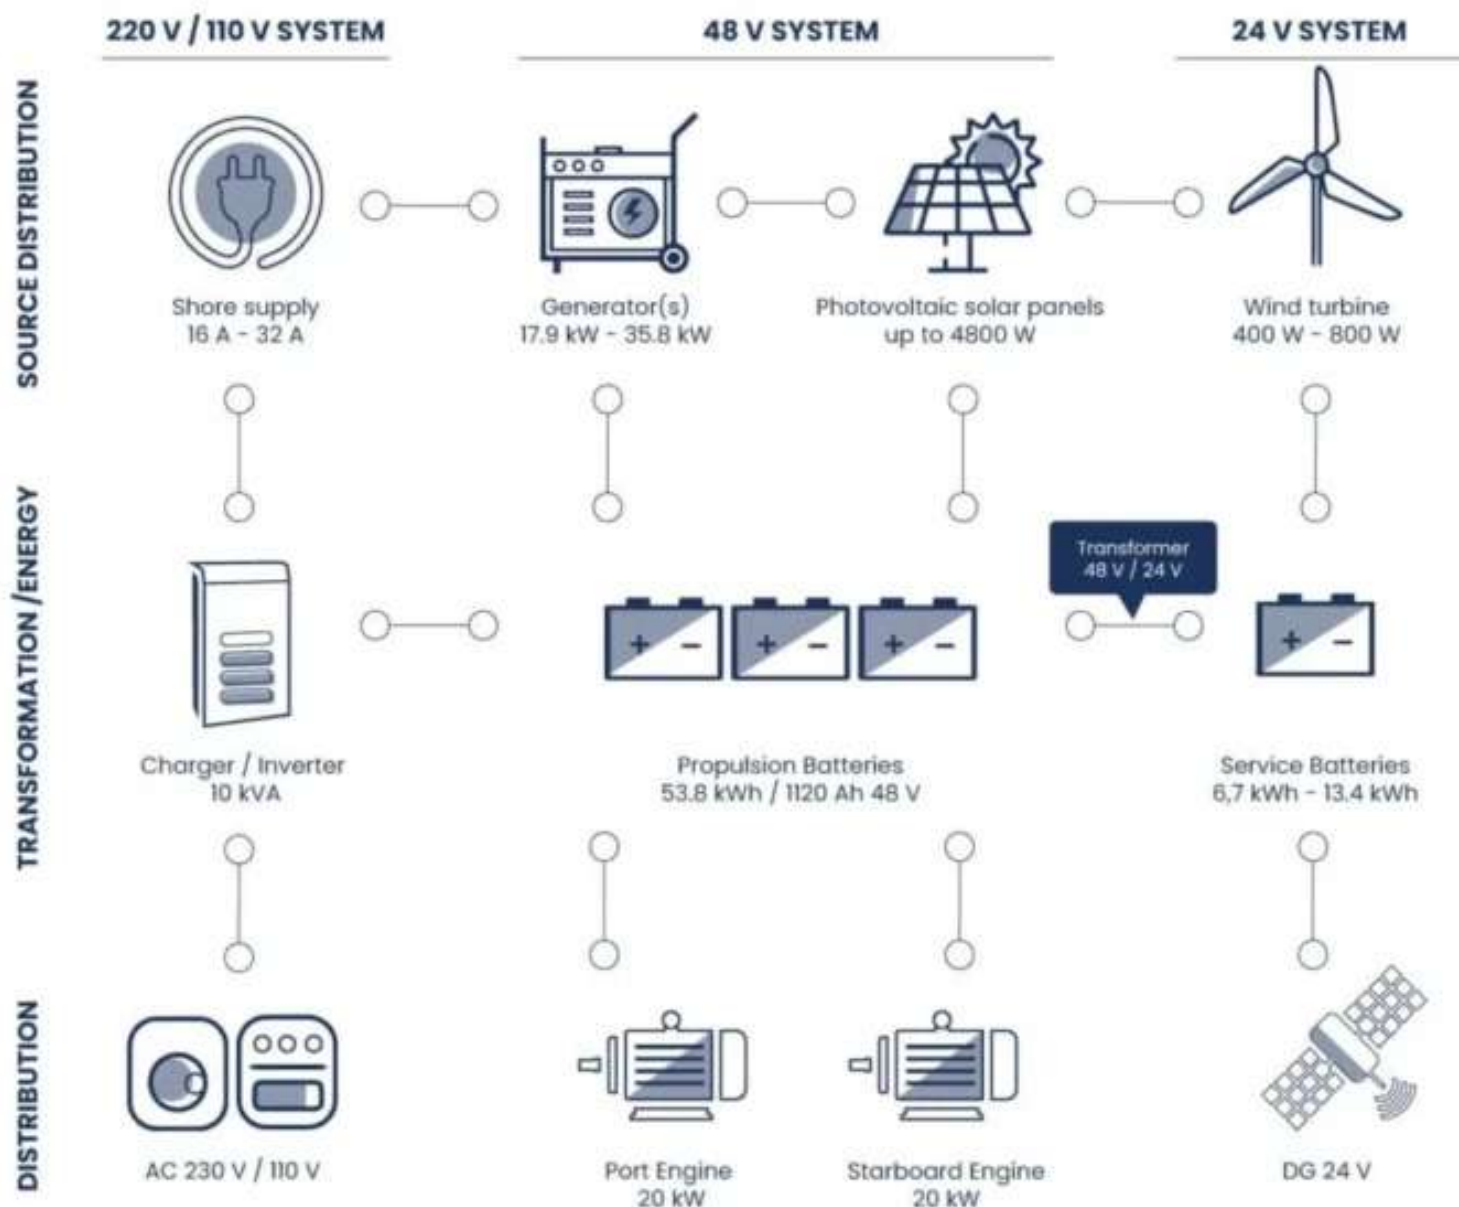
220 V / 110 V SYSTEM

48 V SYSTEM

24 V SYSTEM

SOURCE DISTRIBUTION

Shore supply
16 A - 32 A

Generator(s)
17.9 kW - 35.8 kW

Photovoltaic solar panels
up to 4800 W

Wind turbine
400 W - 800 W

TRANSFORMATION /ENERGY

Transformer
48 V / 24 V

Charger / Inverter
10 kVA

Propulsion Batteries
53.8 kWh / 1120 Ah 48 V

Service Batteries
6,7 kWh - 13.4 kWh

DISTRIBUTION

AC 230 V / 110 V

Port Engine
20 kW

Starboard Engine
20 kW

DG 24 V